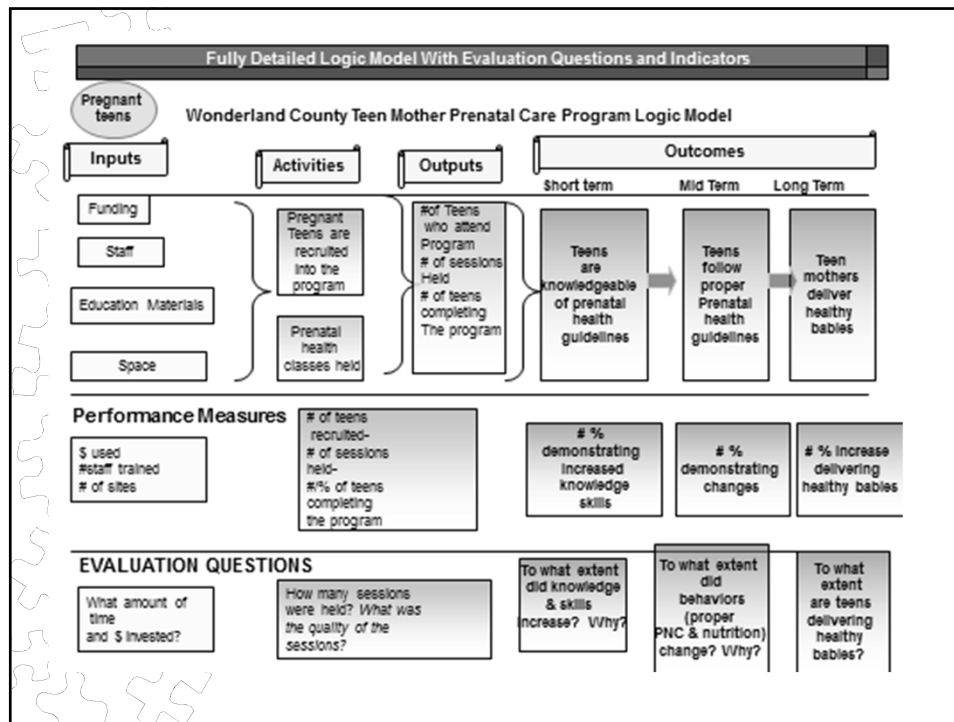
Fully Detailed Logic Model With Evaluation Questions and Indicators

Pregnant teens

Wonderland County Teen Mother Prenatal Care Program Logic Model

Inputs

Activities

Outputs

Outcomes

Short term

Mid Term

Long Term

Funding

Staff

Education Materials

Space

Pregnant Teens are recruited into the program

Prenatal health classes held

#of Teens who attend Program
# of sessions Held
# of teens completing The program

Teens are knowledgeable of prenatal health guidelines

Teens follow proper Prenatal health guidelines

Teen mothers deliver healthy babies

Performance Measures

$ used
#staff trained
# of sites

# of teens recruited-
# of sessions held-
#/% of teens completing the program

# % demonstrating increased knowledge skills

# % demonstrating changes

# % increase delivering healthy babies

EVALUATION QUESTIONS

What amount of time and $ invested?

How many sessions were held? What was the quality of the sessions?

To what extent did knowledge & skills increase? Why?

To what extent did behaviors (proper PNC & nutrition) change? Why?

To what extent are teens delivering healthy babies?